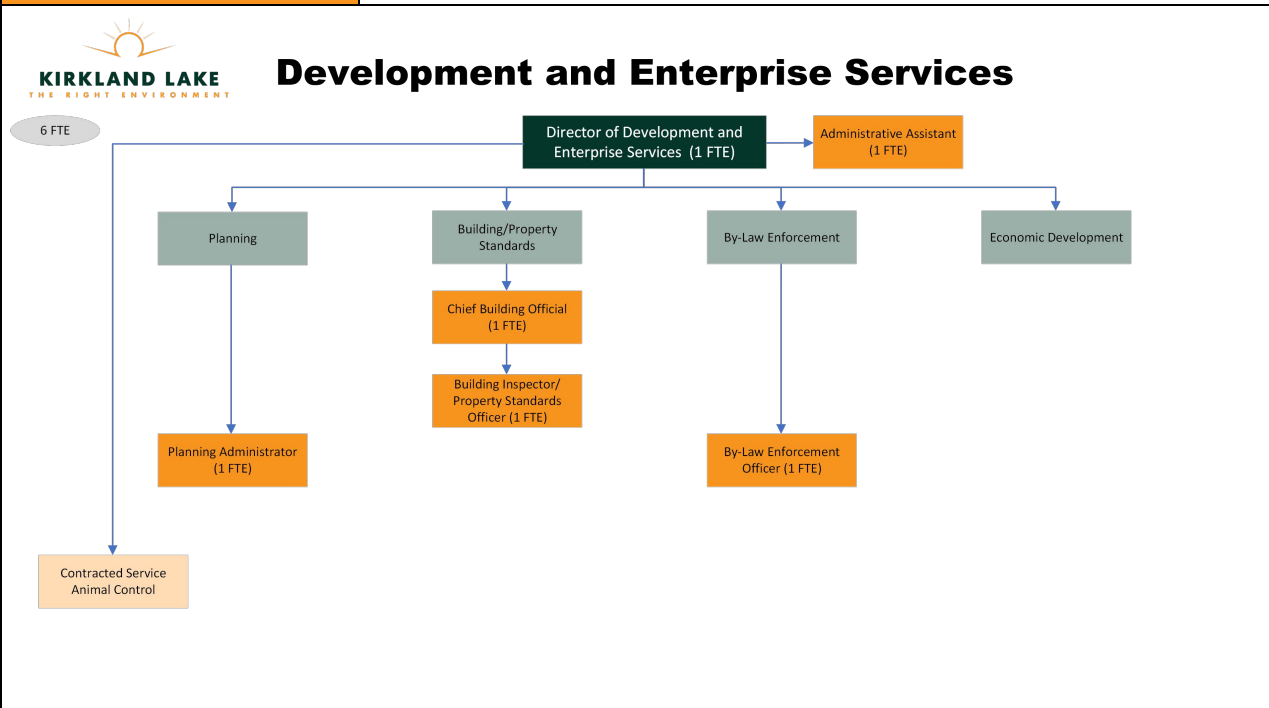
KIRKLAND LAKE
THE RIGHT ENVIRONMENT

Development and Enterprise Services

6 FTE

Director of Development and Enterprise Services (1 FTE)

Administrative Assistant (1 FTE)

Planning

Building/Property Standards

By-Law Enforcement

Economic Development

Chief Building Official (1 FTE)

Building Inspector/ Property Standards Officer (1 FTE)

Planning Administrator (1 FTE)

By-Law Enforcement Officer (1 FTE)

Contracted Service Animal Control